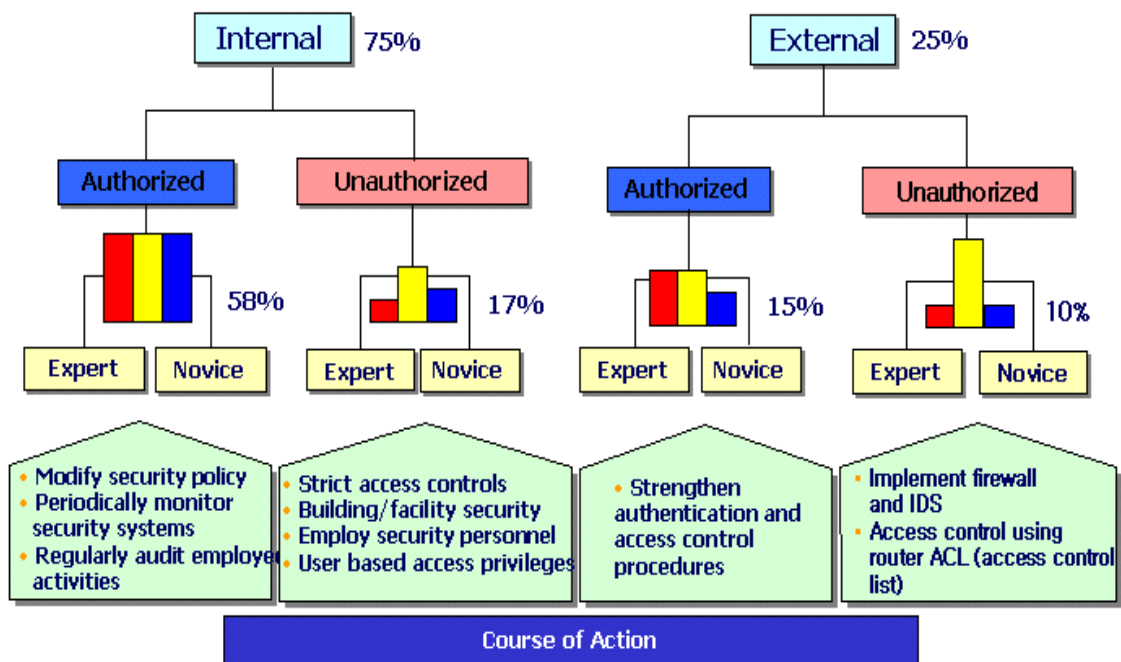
Internal 75%

Authorized

58%

Expert

Novice

Unauthorized

17%

Expert

Novice

External 25%

Authorized

15%

Expert

Novice

Unauthorized

10%

Expert

Novice

• Modify security policy
• Periodically monitor security systems
• Regularly audit employee activities

• Strict access controls
• Building/facility security
• Employ security personnel
• User based access privileges

• Strengthen authentication and access control procedures

• Implement firewall and IDS
• Access control using router ACL (access control list)

Course of Action